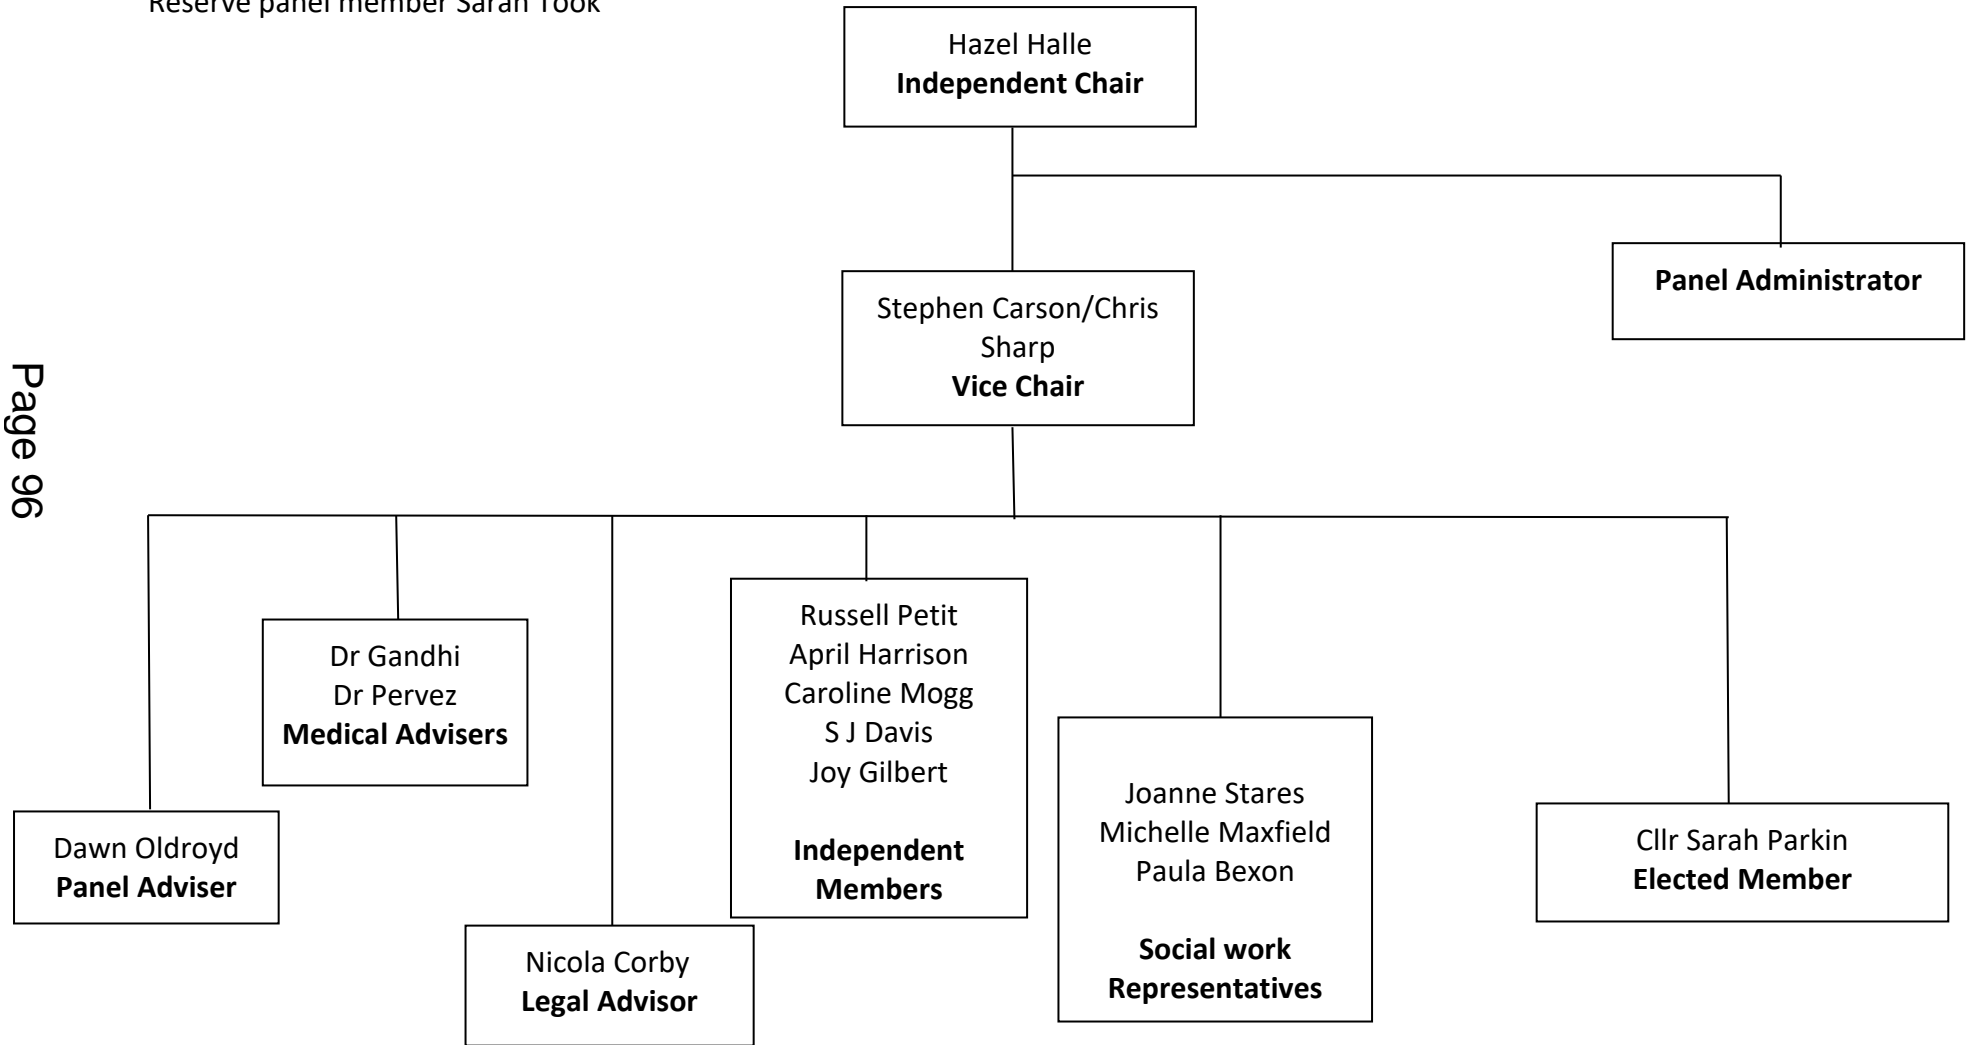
Reserve panel member Sarah Took

Page 96

Hazel Halle
**Independent Chair**

Stephen Carson/Chris Sharp
**Vice Chair**

**Panel Administrator**

Dr Gandhi
Dr Pervez
**Medical Advisers**

Russell Petit
April Harrison
Caroline Mogg
S J Davis
Joy Gilbert

**Independent Members**

Joanne Stares
Michelle Maxfield
Paula Bexon

**Social work Representatives**

Dawn Oldroyd
**Panel Adviser**

Cllr Sarah Parkin
**Elected Member**

Nicola Corby
**Legal Advisor**